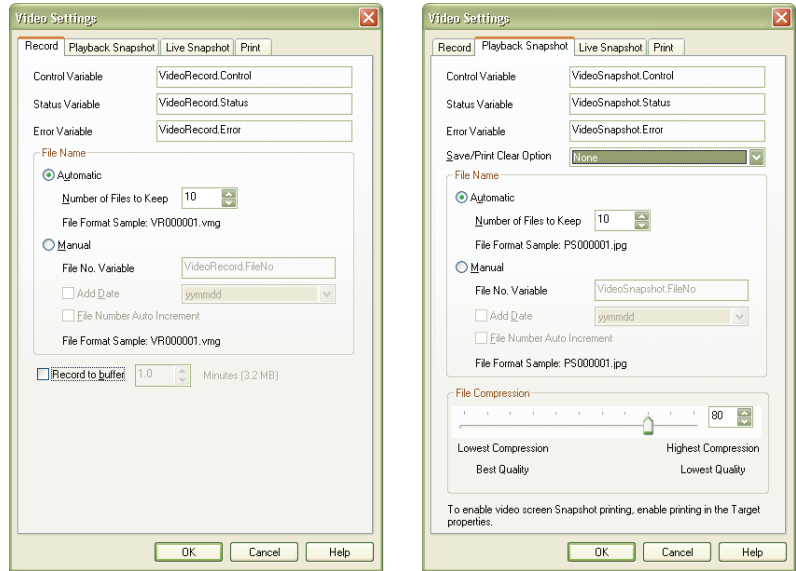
Video Settings

Record | Playback Snapshot | Live Snapshot | Print

Control Variable VideoRecord.Control

Status Variable VideoRecord.Status

Error Variable VideoRecord.Error

File Name

Automatic

Number of Files to Keep 10

File Format Sample: VR000001.vmg

Manual

File No. Variable VideoRecord.FileNo

Add Date yymmdd

File Number Auto Increment

File Format Sample: VR000001.vmg

Record to buffer 1.0 Minutes (3.2 MB)

OK Cancel Help

Video Settings

Record | Playback Snapshot | Live Snapshot | Print

Control Variable VideoSnapshot.Control

Status Variable VideoSnapshot.Status

Error Variable VideoSnapshot.Error

Save/Print Clear Option None

File Name

Automatic

Number of Files to Keep 10

File Format Sample: PS000001.jpg

Manual

File No. Variable VideoSnapshot.FileNo

Add Date yymmdd

File Number Auto Increment

File Format Sample: PS000001.jpg

File Compression

80

Lowest Compression Highest Compression

Best Quality Lowest Quality

To enable video screen Snapshot printing, enable printing in the Target properties.

OK Cancel Help